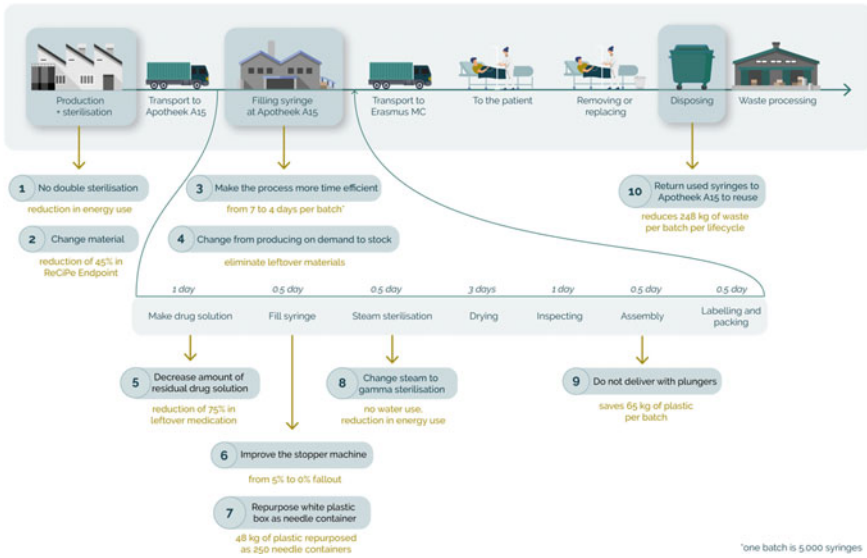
Production + sterilisation

Transport to Apotheek A15

Filling syringe at Apotheek A15

Transport to Erasmus MC

To the patient

Removing or replacing

Disposing

Waste processing

1 No double sterilisation
reduction in energy use

2 Change material
reduction of 45% in ReCiPe Endpoint

3 Make the process more time efficient
from 7 to 4 days per batch*

4 Change from producing on demand to stock
eliminate leftover materials

10 Return used syringes to Apotheek A15 to reuse
reduces 248 kg of waste per batch per lifecycle

| 1 day | 0.5 day | 0.5 day | 3 days | 1 day | 0.5 day | 0.5 day |
|---|---|---|---|---|---|---|
| Make drug solution | Fill syringe | Steam sterilisation | Drying | Inspecting | Assembly | Labelling and packing |

5 Decrease amount of residual drug solution
reduction of 75% in leftover medication

8 Change steam to gamma sterilisation
no water use, reduction in energy use

9 Do not deliver with plungers
saves 65 kg of plastic per batch

6 Improve the stopper machine
from 5% to 0% fallout

7 Repurpose white plastic box as needle container
48 kg of plastic repurposed as 250 needle containers

*one batch is 5.000 syringes